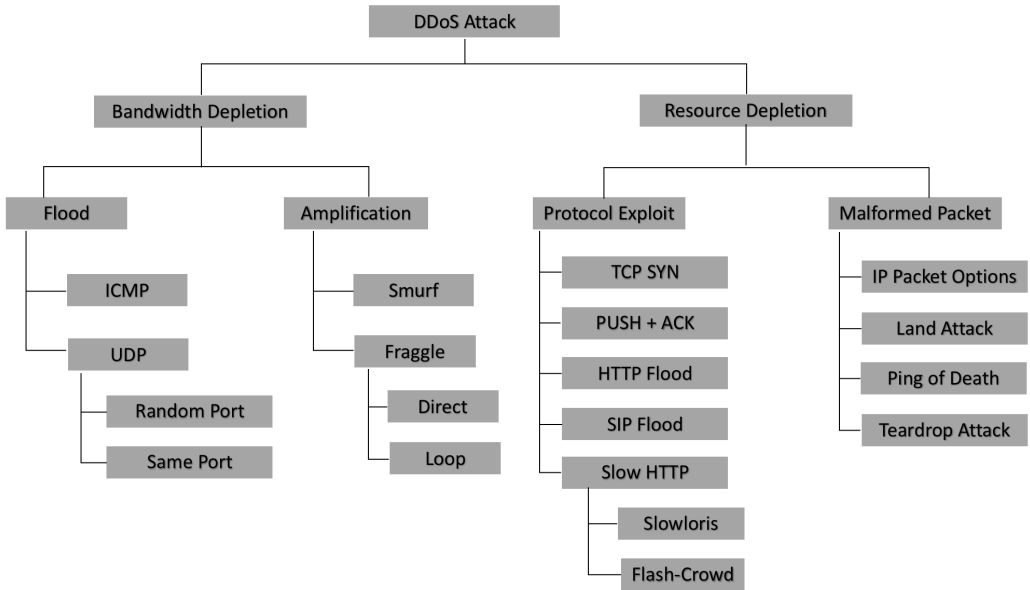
DDoS Attack

Bandwidth Depletion

Resource Depletion

Flood

ICMP

UDP

Random Port

Same Port

Amplification

Smurf

Fraggle

Direct

Loop

Protocol Exploit

TCP SYN

PUSH + ACK

HTTP Flood

SIP Flood

Slow HTTP

Slowloris

Flash-Crowd

Malformed Packet

IP Packet Options

Land Attack

Ping of Death

Teardrop Attack